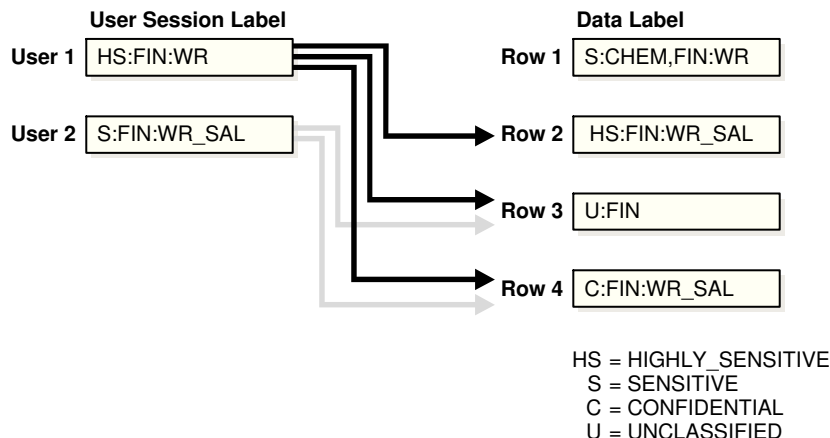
User Session Label

User 1 HS:FIN:WR

User 2 S:FIN:WR_SAL

Data Label

Row 1 S:CHEM,FIN:WR

Row 2 HS:FIN:WR_SAL

Row 3 U:FIN

Row 4 C:FIN:WR_SAL

HS = HIGHLY_SENSITIVE
S = SENSITIVE
C = CONFIDENTIAL
U = UNCLASSIFIED